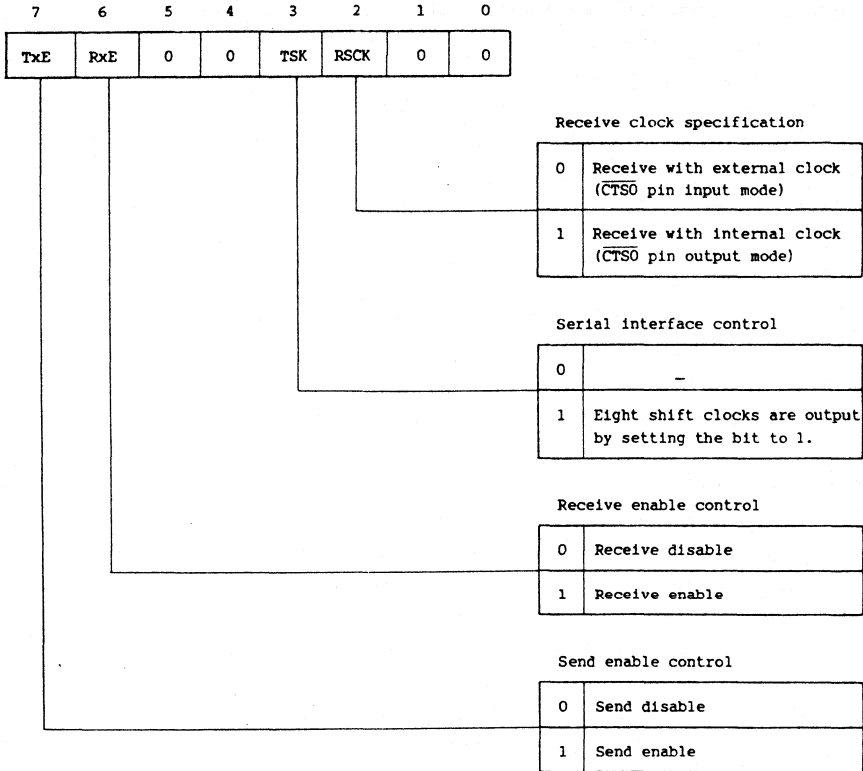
| 7 | 6 | 5 | 4 | 3 | 2 | 1 | 0 |
|---|---|---|---|---|---|---|---|
| TxE | RxE | 0 | 0 | TSK | RSCK | 0 | 0 |

Receive clock specification

| | |
|---|---|
| 0 | Receive with external clock ($\overline{CTS0}$ pin input mode) |
| 1 | Receive with internal clock ($\overline{CTS0}$ pin output mode) |

Serial interface control

| | |
|---|---|
| 0 | – |
| 1 | Eight shift clocks are output by setting the bit to 1. |

Receive enable control

| | |
|---|---|
| 0 | Receive disable |
| 1 | Receive enable |

Send enable control

| | |
|---|---|
| 0 | Send disable |
| 1 | Send enable |